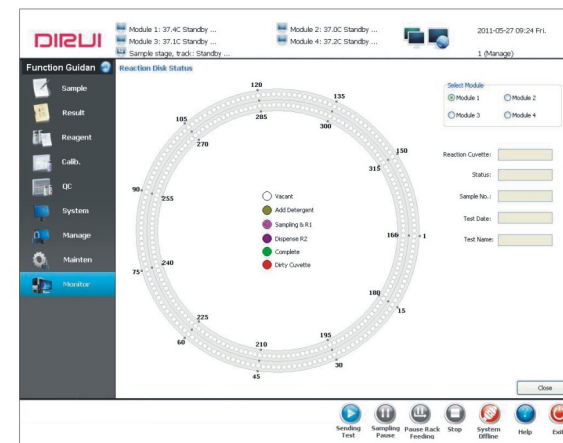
DIRUI

Module 1: 37.4C Standby ...
Module 3: 37.1C Standby ...
Sample stage, track: Standby ...

Module 2: 37.0C Standby ...
Module 4: 37.2C Standby ...

2011-05-27 09:24 Fri.

1 (Manage)

Function Guidan

Sample

Result

Reagent

Calib.

QC

System

Manage

Mainten

Monitor

Reaction Disk Status

120
135
285
105
300
270
150
315
90
255
165
1
75
240
180
15
225
60
195
210
30
45

Vacant
Add Detergent
Sampling & R1
Dispense R2
Complete
Dirty Cuvette

Select Module
Module 1
Module 2
Module 3
Module 4

Reaction Cuvette:
Status:
Sample No.:
Test Date:
Test Name:

Close

Sending Test
Sampling Pause
Pause Rack Feeding
Stop
System Offline
Help
Exit